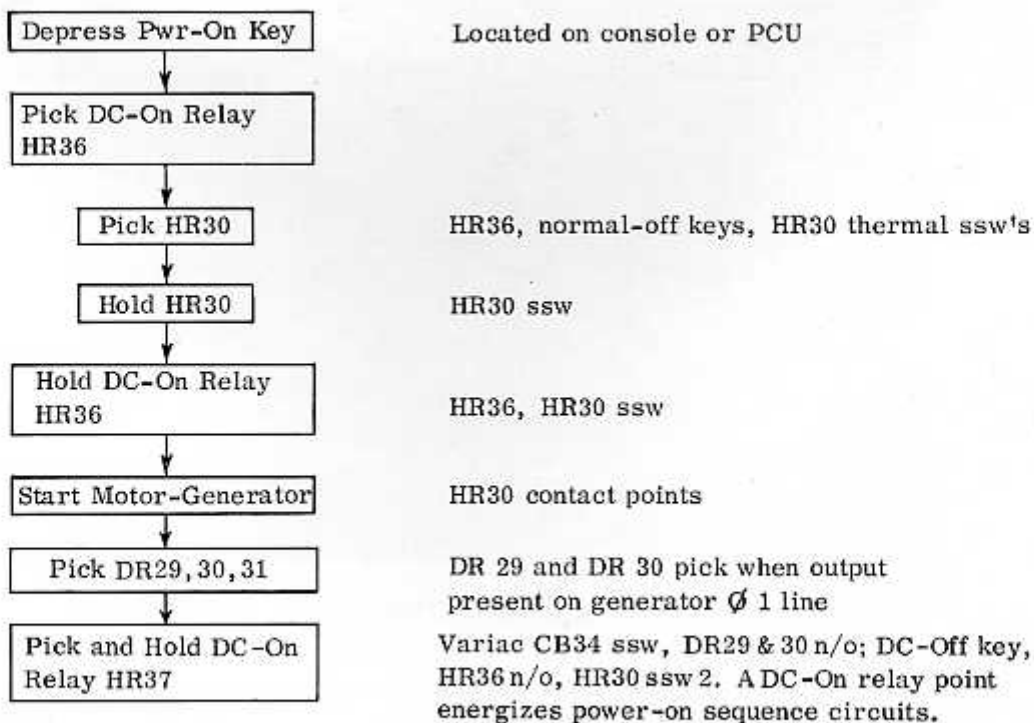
Depress Pwr-On Key

Located on console or PCU

Pick DC-On Relay HR36

Pick HR30

HR36, normal-off keys, HR30 thermal ssw's

Hold HR30

HR30 ssw

Hold DC-On Relay HR36

HR36, HR30 ssw

Start Motor-Generator

HR30 contact points

Pick DR29, 30, 31

DR 29 and DR 30 pick when output present on generator $\emptyset$ 1 line

Pick and Hold DC-On Relay HR37

Variac CB34 ssw, DR29 & 30 n/o; DC-Off key, HR36 n/o, HR30 ssw 2. A DC-On relay point energizes power-on sequence circuits.